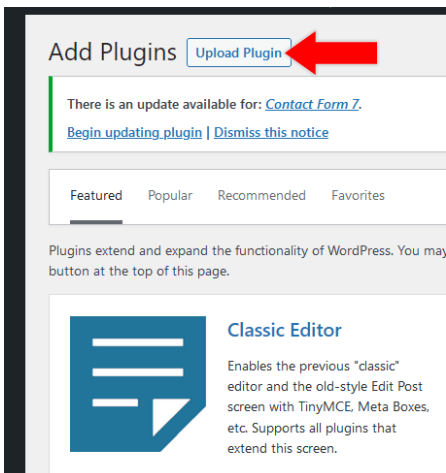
Add Plugins Upload Plugin

There is an update available for: Contact Form 7.

Begin updating plugin | Dismiss this notice

Featured Popular Recommended Favorites

Plugins extend and expand the functionality of WordPress. You may button at the top of this page.

Classic Editor

Enables the previous "classic" editor and the old-style Edit Post screen with TinyMCE, Meta Boxes, etc. Supports all plugins that extend this screen.